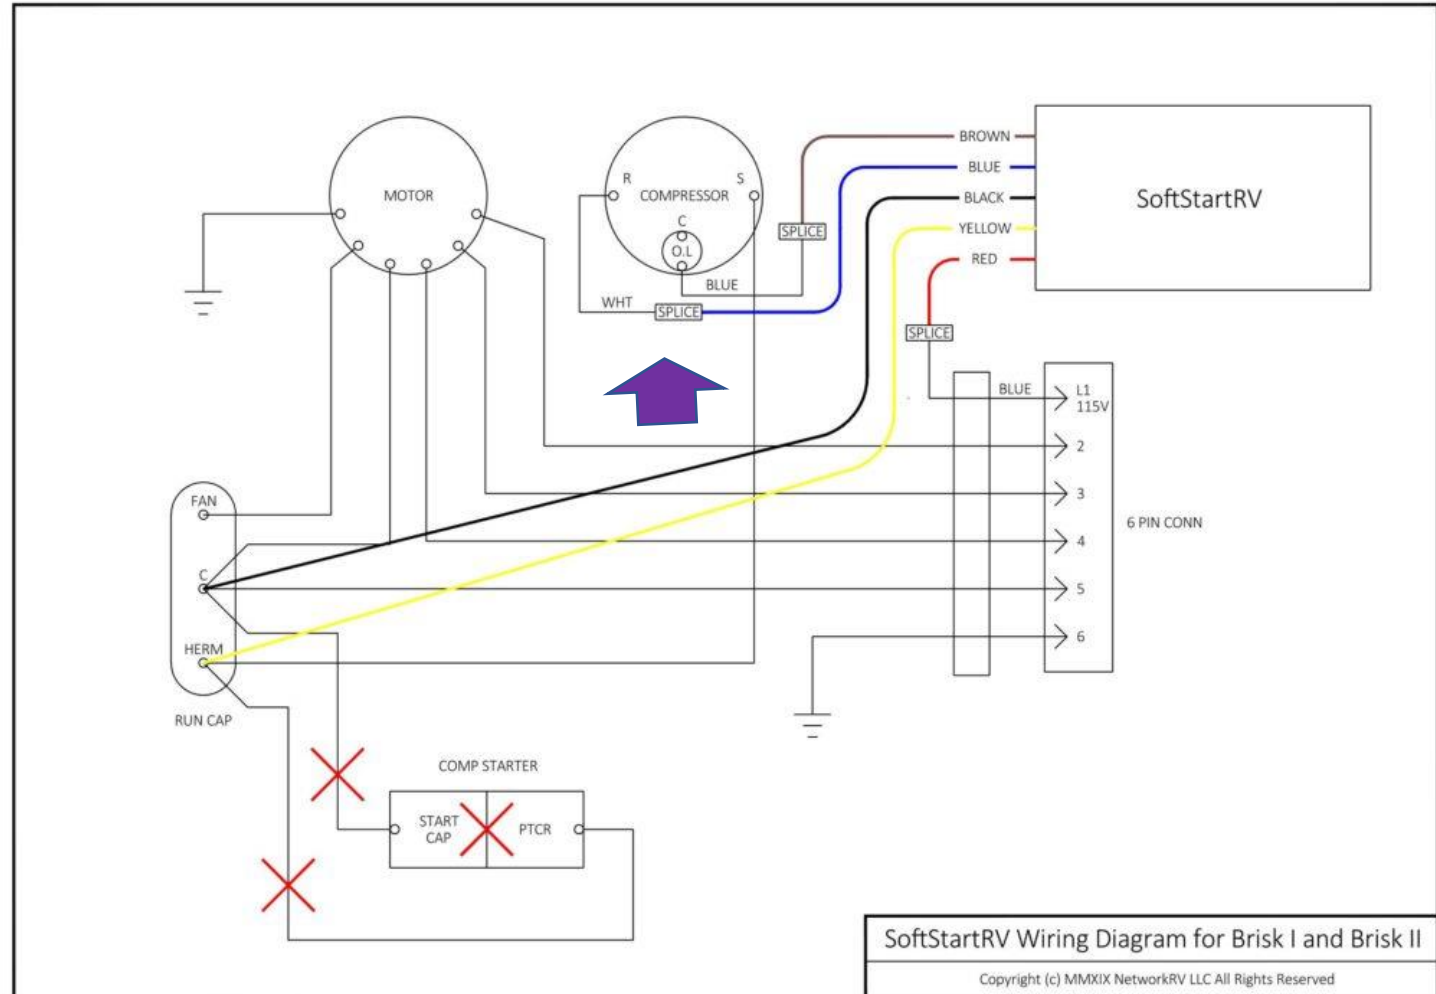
MOTOR

R
COMPRESSOR
S
C
O.L
BLUE
WHT
SPLICE
SPLICE

BROWN
BLUE
BLACK
YELLOW
RED

SoftStartRV

SPLICE

BLUE
L1
115V
2
3
4
5
6
6 PIN CONN

FAN
C
HERM
RUN CAP

COMP STARTER
START CAP
PTCR

SoftStartRV Wiring Diagram for Brisk I and Brisk II
Copyright (c) MMXIX NetworkRV LLC All Rights Reserved